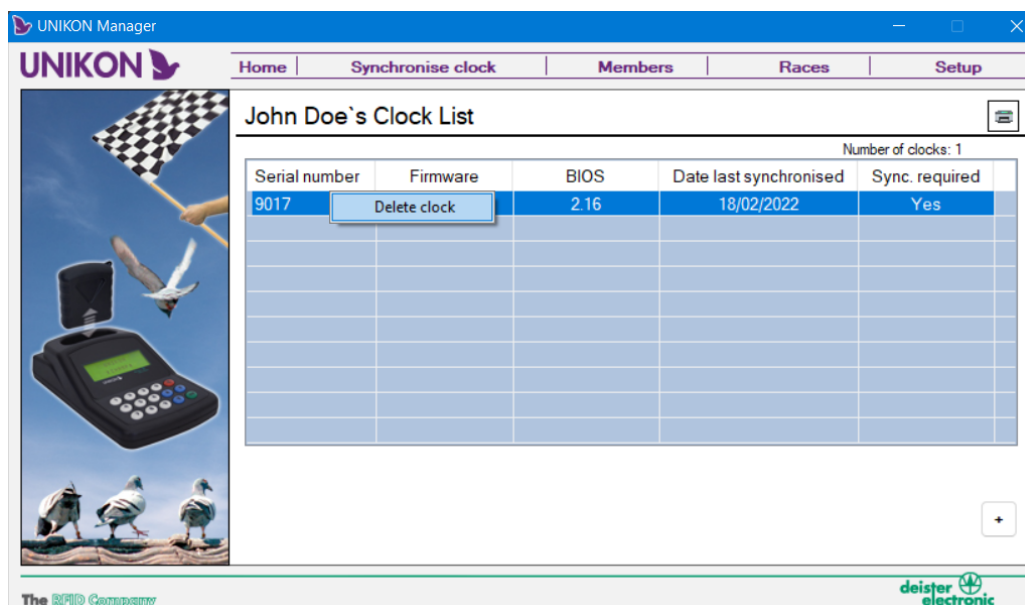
UNIKON Manager

UNIKON

Home | Synchronise clock | Members | Races | Setup

John Doe`s Clock List

Number of clocks: 1

| Serial number | Firmware | BIOS | Date last synchronised | Sync. required |
|---|---|---|---|---|
| 9017 | | 2.16 | 18/02/2022 | Yes |

Delete clock

+

The RFID Company

deister electronic